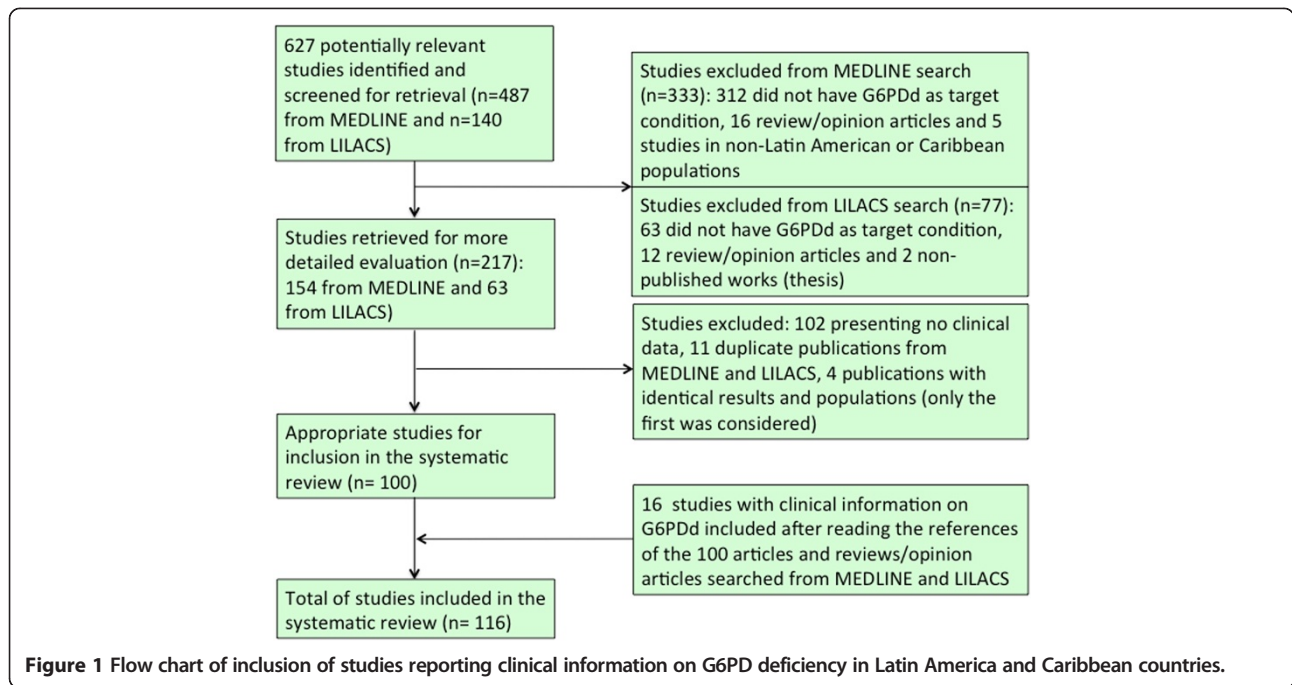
627 potentially relevant studies identified and screened for retrieval (n=487 from MEDLINE and n=140 from LILACS)

Studies excluded from MEDLINE search (n=333): 312 did not have G6PDd as target condition, 16 review/opinion articles and 5 studies in non-Latin American or Caribbean populations

Studies excluded from LILACS search (n=77): 63 did not have G6PDd as target condition, 12 review/opinion articles and 2 non-published works (thesis)

Studies retrieved for more detailed evaluation (n=217): 154 from MEDLINE and 63 from LILACS)

Studies excluded: 102 presenting no clinical data, 11 duplicate publications from MEDLINE and LILACS, 4 publications with identical results and populations (only the first was considered)

Appropriate studies for inclusion in the systematic review (n= 100)

16 studies with clinical information on G6PDd included after reading the references of the 100 articles and reviews/opinion articles searched from MEDLINE and LILACS

Total of studies included in the systematic review (n= 116)

Figure 1 Flow chart of inclusion of studies reporting clinical information on G6PD deficiency in Latin America and Caribbean countries.